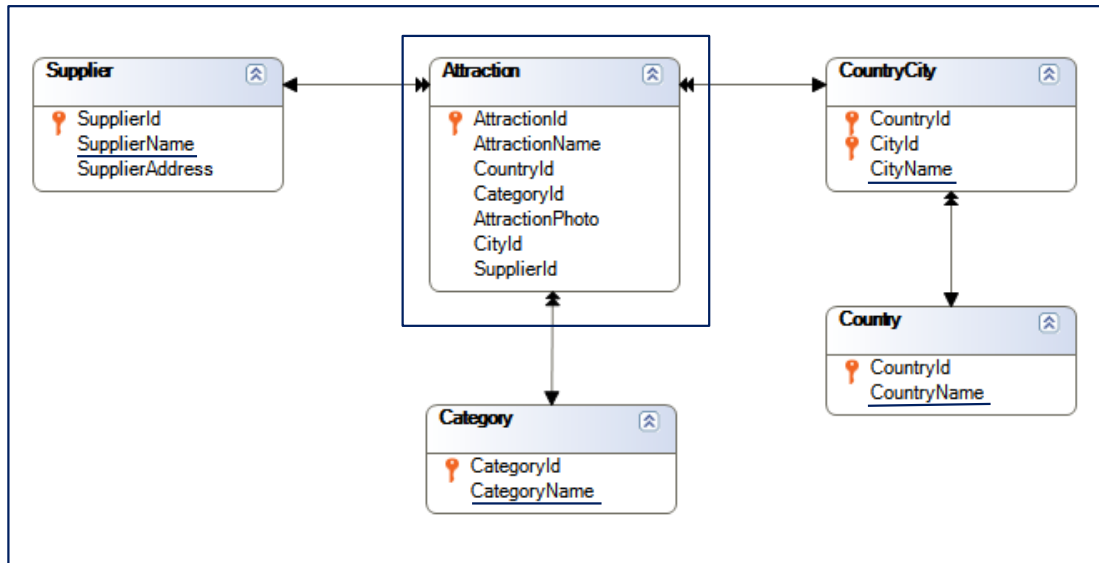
Supplier
SupplierId
SupplierName
SupplierAddress

Attraction
AttractionId
AttractionName
CountryId
CategoryId
AttractionPhoto
CityId
SupplierId

CountryCity
CountryId
CityId
CityName

Country
CountryId
CountryName

Category
CategoryId
CategoryName